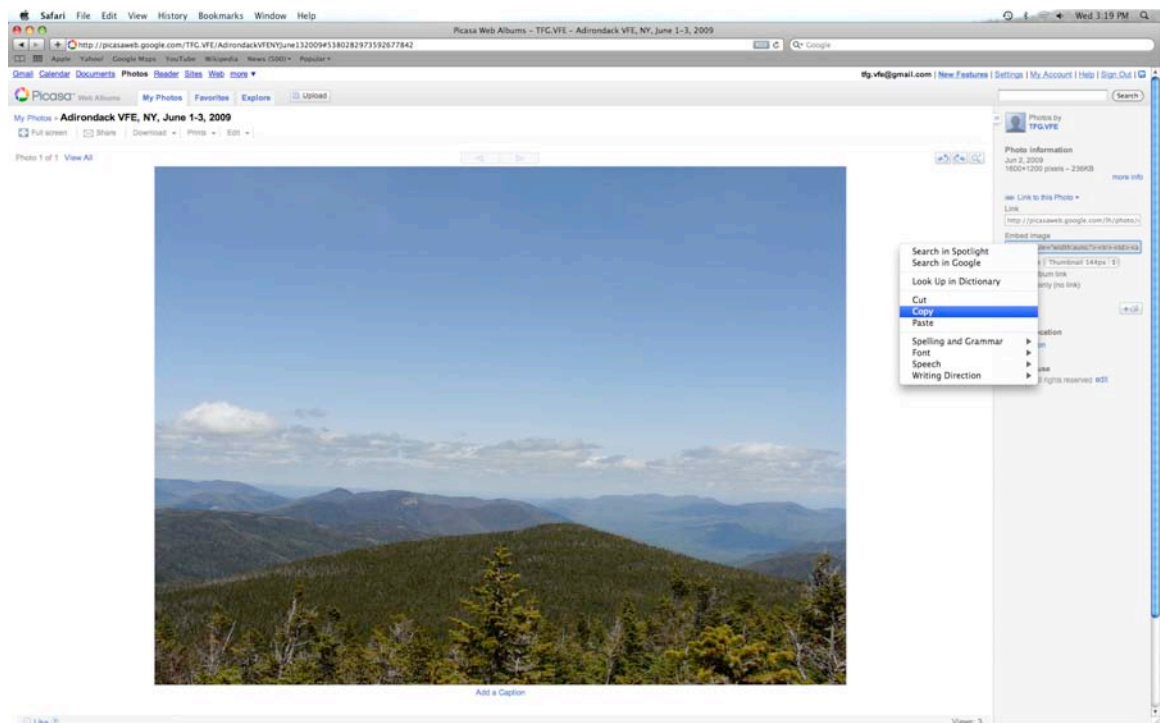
Safari File Edit View History Bookmarks Window Help

Wed 3:19 PM

Picasa Web Albums – TFG.VFE – Adirondack VFE, NY, June 1-3, 2009

http://picasaweb.google.com/TFG.VFE/AdirondackVFENYJune132009#5380282973592677842

Google

Apple Yahoo! Google Maps YouTube Wikipedia News (500) Popular

Gmail Calendar Documents Photos Reader Sites Web more ▾

tfg.vfe@gmail.com | New Features | Settings | My Account | Help | Sign Out |

Picasa Web Albums My Photos Favorites Explore Upload

Search

My Photos - Adirondack VFE, NY, June 1-3, 2009

Full screen | Share | Download ▾ | Prints ▾ | Edit ▾

Photo 1 of 1 View All

Photos by TFG.VFE

Photo information
Jun 2, 2009
1600×1200 pixels – 236KB
more info

Link to this Photo ▾
Link
http://picasaweb.google.com/lh/photo/

Embed image
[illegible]
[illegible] Thumbnail 144px
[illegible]bum link
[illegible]nly (no link)

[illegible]cation
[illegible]n

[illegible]use
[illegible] rights reserved edit

Search in Spotlight
Search in Google
Look Up in Dictionary
Cut
Copy
Paste
Spelling and Grammar
Font
Speech
Writing Direction

Add a Caption

Like

Views: 3